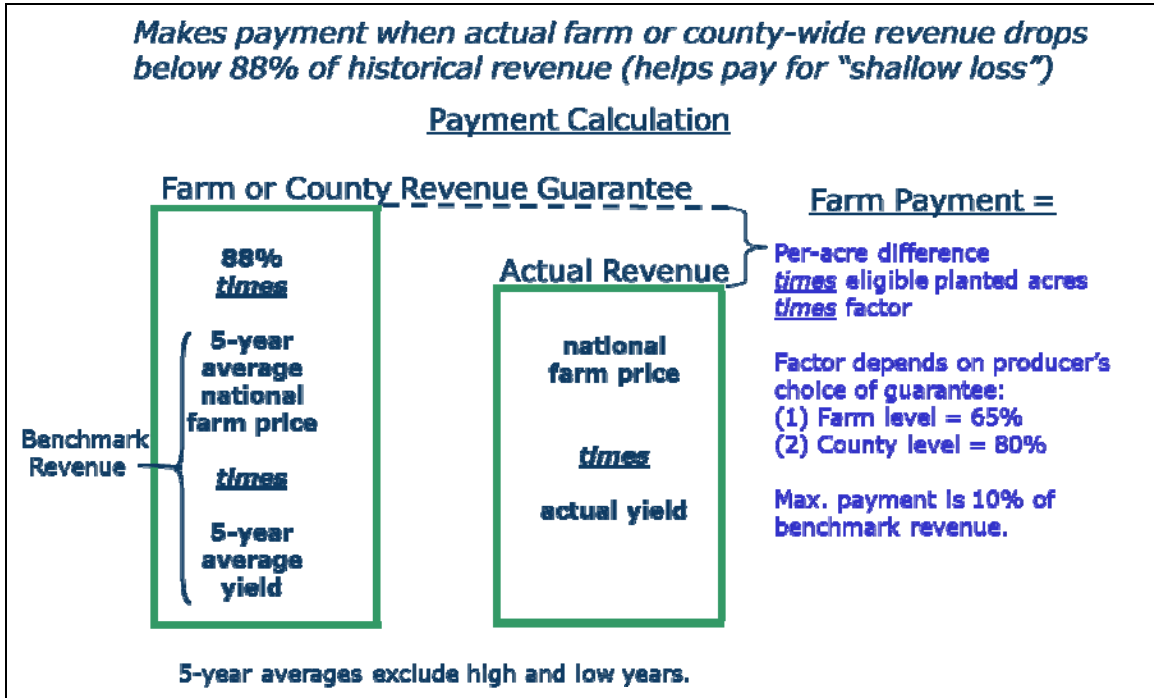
Makes payment when actual farm or county-wide revenue drops below 88% of historical revenue (helps pay for "shallow loss")

Payment Calculation

Farm or County Revenue Guarantee

88%
times

5-year average national farm price

times

5-year average yield

Benchmark Revenue

Actual Revenue

national farm price

times

actual yield

Farm Payment =

Per-acre difference times eligible planted acres times factor

Factor depends on producer's choice of guarantee:
(1) Farm level = 65%
(2) County level = 80%

Max. payment is 10% of benchmark revenue.

5-year averages exclude high and low years.